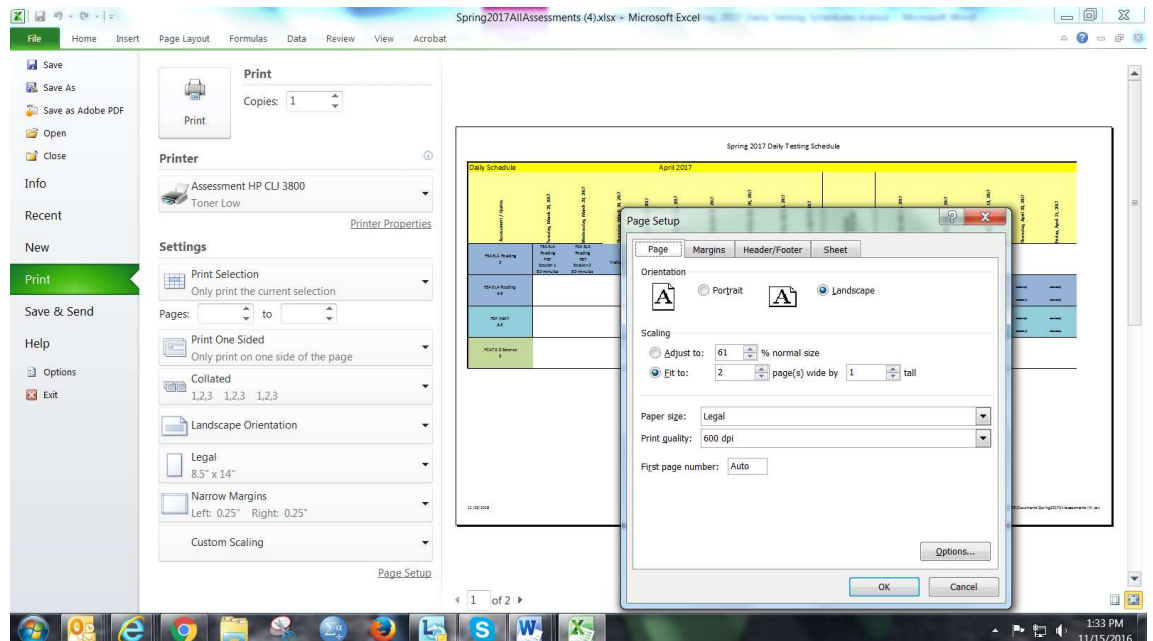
Spring2017AllAssessments (4).xlsx - Microsoft Excel

File Home Insert Page Layout Formulas Data Review View Acrobat

Save
Save As
Save as Adobe PDF
Open
Close
Info
Recent
New
Print
Save & Send
Help
Options
Exit

Print
Copies: 1
Print

Printer
Assessment HP CLJ 3800
Toner Low
Printer Properties

Settings
Print Selection
Only print the current selection
Pages: to
Print One Sided
Only print on one side of the page
Collated
1,2,3 1,2,3 1,2,3
Landscape Orientation
Legal
8.5" x 14"
Narrow Margins
Left: 0.25" Right: 0.25"
Custom Scaling
Page Setup

Spring 2017 Daily Testing Schedule
Daily Schedule
April 2017
Assessment / Grades
FSA ELA Reading 3
FSA ELA Reading 4-8
FSA Math 3-5
FCAT 2.0 Science 5
11/15/2016

Page Setup
Page Margins Header/Footer Sheet
Orientation
Portrait
Landscape
Scaling
Adjust to: 61 % normal size
Fit to: 2 page(s) wide by 1 tall
Paper size: Legal
Print quality: 600 dpi
First page number: Auto
Options...
OK Cancel

1 of 2

1:33 PM
11/15/2016